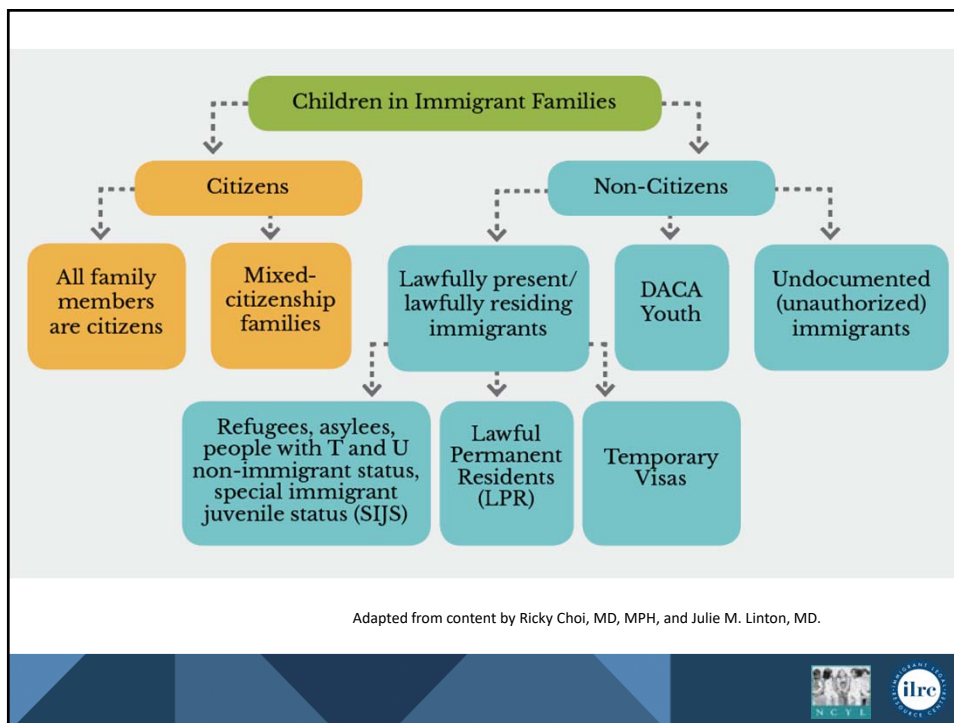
Children in Immigrant Families

Citizens

Non-Citizens

All family members are citizens

Mixed-citizenship families

Lawfully present/ lawfully residing immigrants

DACA Youth

Undocumented (unauthorized) immigrants

Refugees, asylees, people with T and U non-immigrant status, special immigrant juvenile status (SIJS)

Lawful Permanent Residents (LPR)

Temporary Visas

Adapted from content by Ricky Choi, MD, MPH, and Julie M. Linton, MD.

NCYL

ilrc